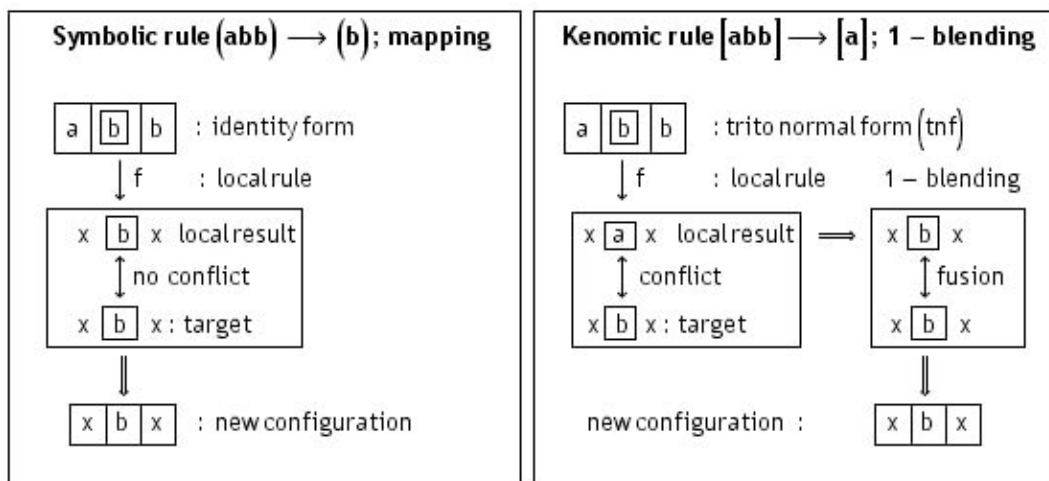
Symbolic rule (abb) ⟶ (b); mapping

| a | b | b |

: identity form

f : local rule

x b x local result

no conflict

x b x : target

| x | b | x |

: new configuration

Kenomic rule [abb] ⟶ [a]; 1 – blending

| a | b | b |

: trito normal form (tnf)

f : local rule 1 – blending

x a x local result

conflict

x b x : target

x b x

fusion

x b x

new configuration :

| x | b | x |